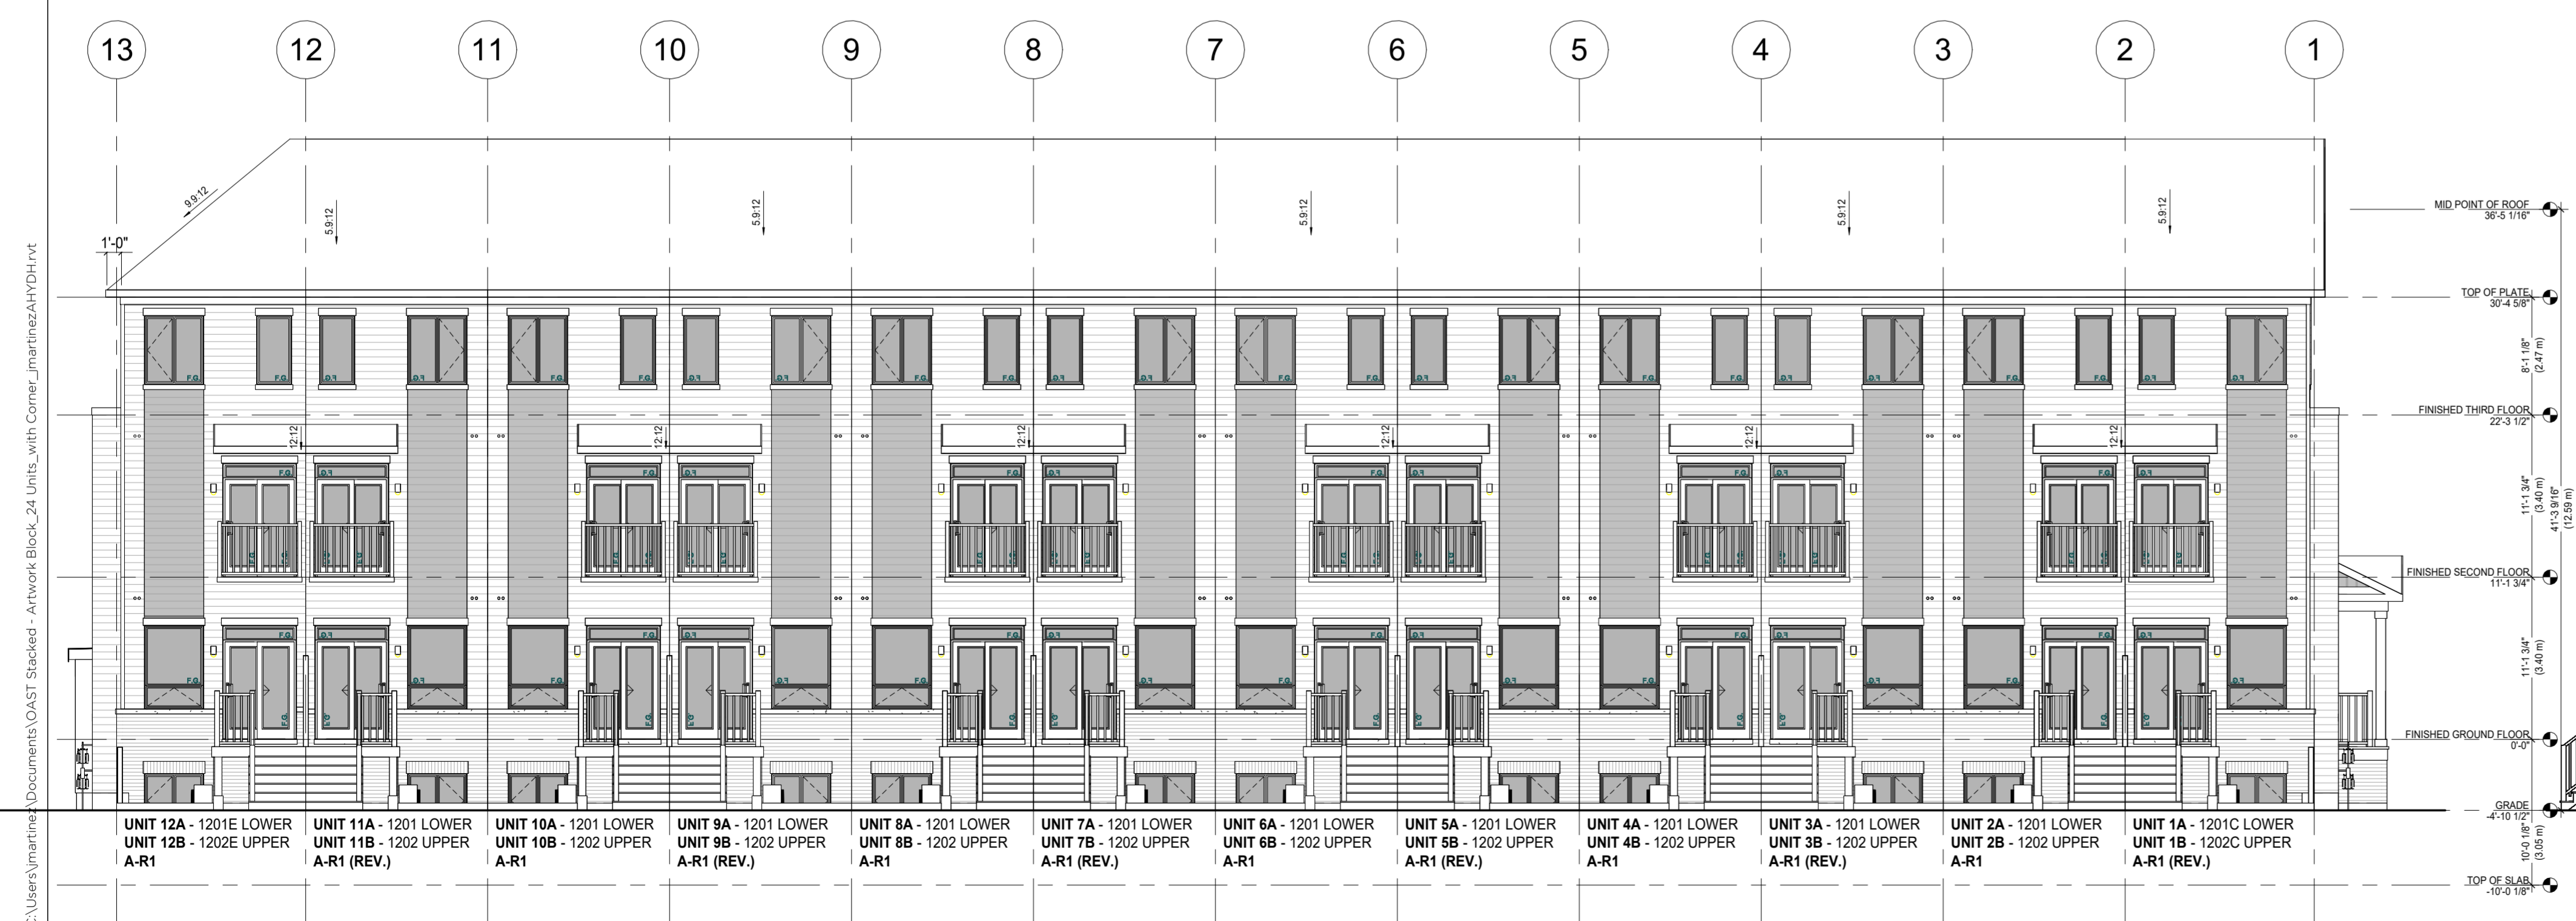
C:\Users\jmartinez\Documents\OAST Stacked - Artwork Block_24 Units_with Corner_jmartinezAHYDH.rvt

13 12 11 10 9 8 7 6 5 4 3 2 1

1'-0"

9.9:12

5.9:12

5.9:12

5.9:12

5.9:12

5.9:12

12:12

F.G.

MID POINT OF ROOF
36'-5 1/16"

TOP OF PLATE
30'-4 5/8"

FINISHED THIRD FLOOR
22'-3 1/2"

FINISHED SECOND FLOOR
11'-1 3/4"

FINISHED GROUND FLOOR
0'-0"

GRADE
-4'-10 1/2"

TOP OF SLAB
-10'-0 1/8"

8'-1 1/8"
(2.47 m)

11'-1 3/4"
(3.40 m)

41'-3 9/16"
(12.59 m)

11'-1 3/4"
(3.40 m)

10'-0 1/8"
(3.05 m)

**UNIT 12A** - 1201E LOWER
**UNIT 12B** - 1202E UPPER
**A-R1**

**UNIT 11A** - 1201 LOWER
**UNIT 11B** - 1202 UPPER
**A-R1 (REV.)**

**UNIT 10A** - 1201 LOWER
**UNIT 10B** - 1202 UPPER
**A-R1**

**UNIT 9A** - 1201 LOWER
**UNIT 9B** - 1202 UPPER
**A-R1 (REV.)**

**UNIT 8A** - 1201 LOWER
**UNIT 8B** - 1202 UPPER
**A-R1**

**UNIT 7A** - 1201 LOWER
**UNIT 7B** - 1202 UPPER
**A-R1 (REV.)**

**UNIT 6A** - 1201 LOWER
**UNIT 6B** - 1202 UPPER
**A-R1**

**UNIT 5A** - 1201 LOWER
**UNIT 5B** - 1202 UPPER
**A-R1 (REV.)**

**UNIT 4A** - 1201 LOWER
**UNIT 4B** - 1202 UPPER
**A-R1**

**UNIT 3A** - 1201 LOWER
**UNIT 3B** - 1202 UPPER
**A-R1 (REV.)**

**UNIT 2A** - 1201 LOWER
**UNIT 2B** - 1202 UPPER
**A-R1**

**UNIT 1A** - 1201C LOWER
**UNIT 1B** - 1202C UPPER
**A-R1 (REV.)**